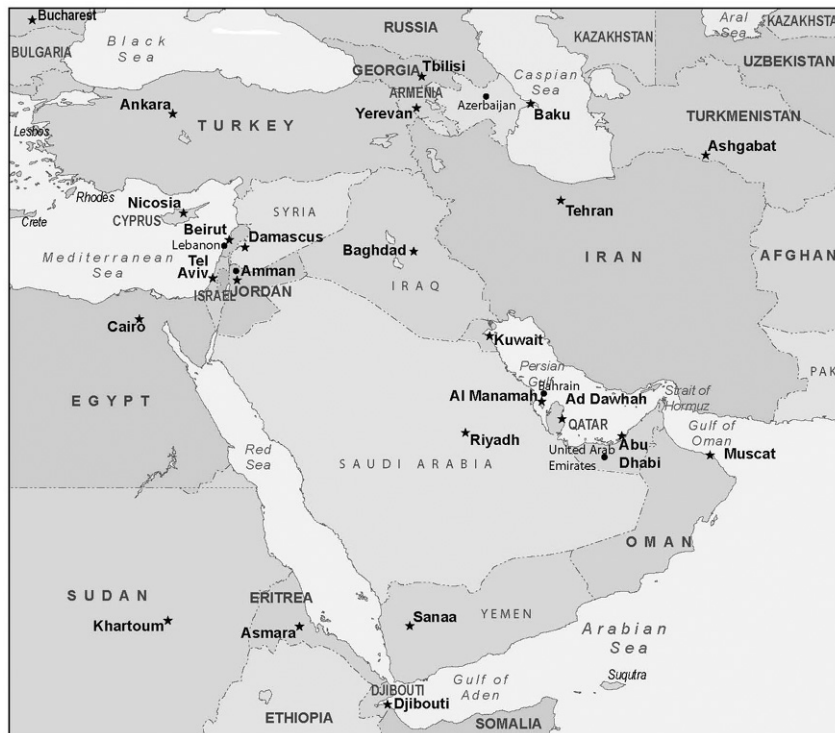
Bucharest
BULGARIA
Black Sea
RUSSIA
KAZAKHSTAN
Aral Sea
KAZAKHSTAN
UZBEKISTAN
GEORGIA
Tbilisi
Caspian Sea
ARMENIA
Azerbaijan
Yerevan
Baku
Ankara
TURKEY
TURKMENISTAN
Lesbos
Ashgabat
Rhodes
Nicosia
Crete
CYPRUS
SYRIA
Tehran
Beirut
Lebanon
Damascus
Mediterranean Sea
Baghdad
IRAN
AFGHAN
Tel Aviv
Amman
ISRAEL
JORDAN
IRAQ
Cairo
Kuwait
Persian Gulf
Bahrain
PAK
Al Manamah
Ad Dawhah
Strait of Hormuz
EGYPT
QATAR
Riyadh
Abu Dhabi
Gulf of Oman
Red Sea
United Arab Emirates
Muscat
SAUDI ARABIA
OMAN
SUDAN
ERITREA
Khartoum
Asmara
Sanaa
YEMEN
Arabian Sea
Suqutra
DJIBOUTI
Gulf of Aden
Djibouti
ETHIOPIA
SOMALIA